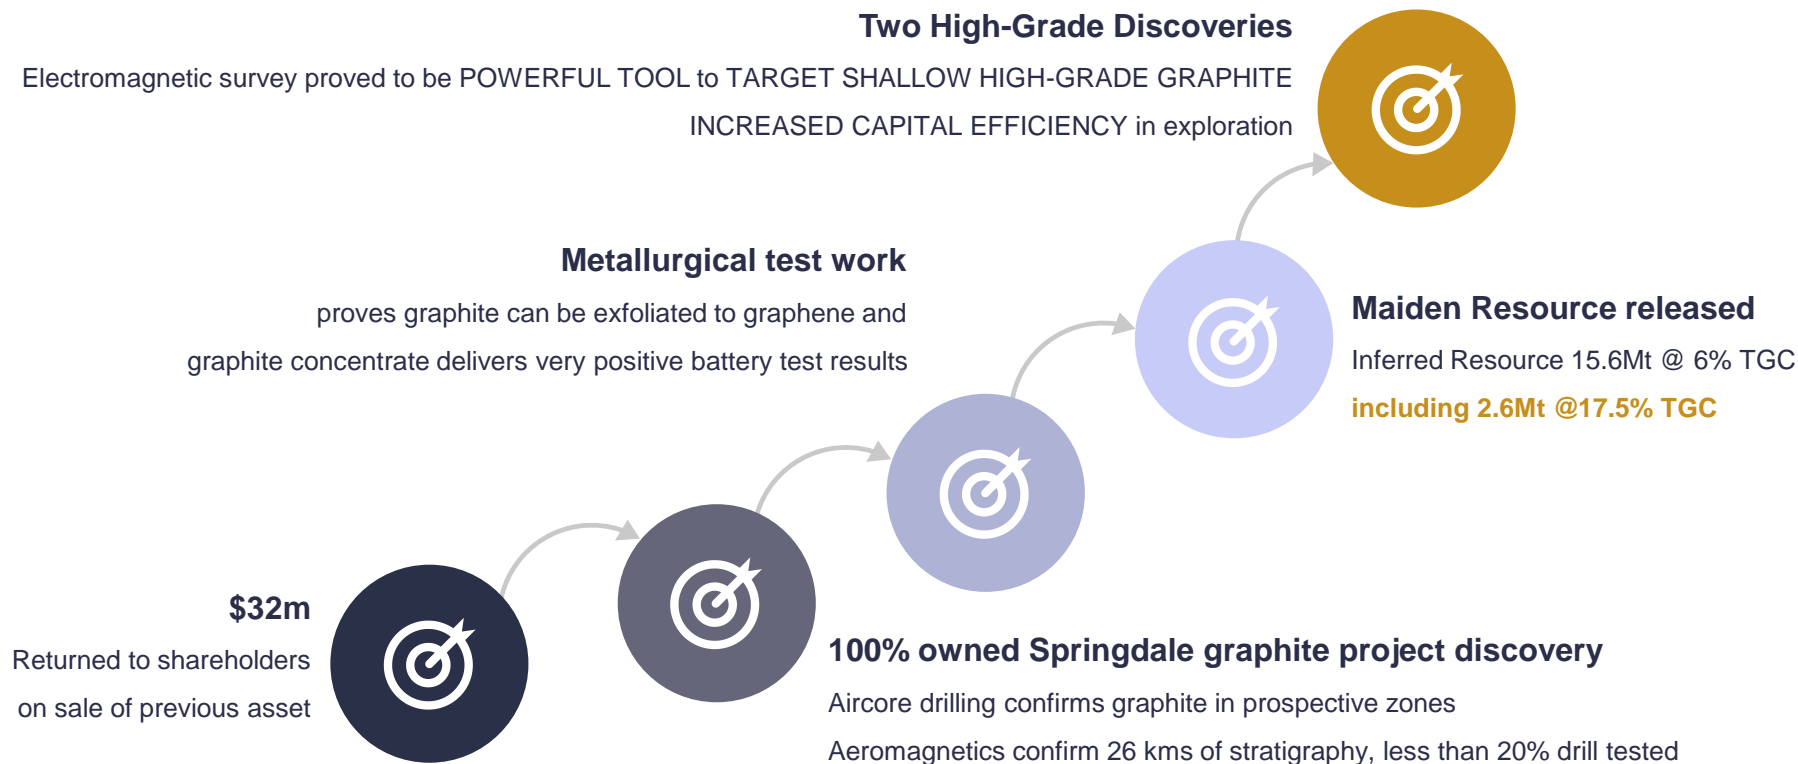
Two High-Grade Discoveries

Electromagnetic survey proved to be POWERFUL TOOL to TARGET SHALLOW HIGH-GRADE GRAPHITE

INCREASED CAPITAL EFFICIENCY in exploration

Metallurgical test work

proves graphite can be exfoliated to graphene and

graphite concentrate delivers very positive battery test results

Maiden Resource released

Inferred Resource 15.6Mt @ 6% TGC

including 2.6Mt @17.5% TGC

$32m

Returned to shareholders

on sale of previous asset

100% owned Springdale graphite project discovery

Aircore drilling confirms graphite in prospective zones

Aeromagnetics confirm 26 kms of stratigraphy, less than 20% drill tested